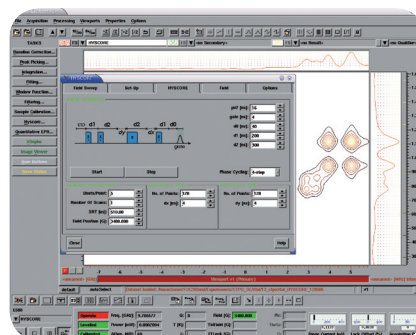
File Acquisition Processing Viewports Properties Options

HYSCORE

TASKS

Baseline Correction...

Peak Picking...

Integration...

Fitting...

Window Function...

Filtering...

Sample Calibration...

Hyscore...

Quantitative EPR...

HYSCORE

Field Sweep Set Up HYSCORE Field Options

pd2 [ns]: 16

gate [ns]: 8

d0 [ns]: 40

d1 [ns]: 200

d2 [ns]: 80

Phase Cycling: 4-step

Start Stop

Shots/Point: 1

Number Of Scans: 1

SRT [us]: 510.00

Field Position [G]: 3480.00

No. of Points: 128

dx [ns]: 8

No. of Points: 128

dy [ns]: 8

Close Help

Field [G]: 3480.00

Atten. [dB]

Freq. [GHz]: 9.760017

Power [mW]: 0.000

Operate

Standby

Calibrated